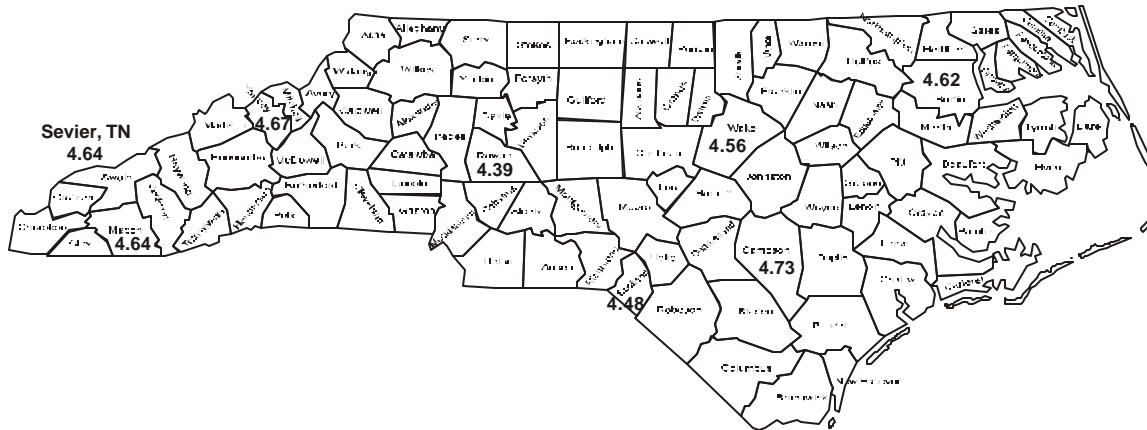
Ashe
Alleghany
Surry
Stokes
Rockingham
Caswell
Person
Granville
Vance
Warren
Northampton
Hertford
Gates
Camden
Pasquotank
Perquimans
Chowan
Currituck
Watauga
Wilkes
Yadkin
Forsyth
Guilford
Alamance
Orange
Durham
Halifax
Bertie
Franklin
Nash
Edgecombe
Martin
Washington
Tyrrell
Dare
Avery
Mitchell
Yancey
Caldwell
Alexander
Iredell
Davie
Davidson
Randolph
Chatham
Wake
Wilson
Pitt
Beaufort
Hyde
Madison
Buncombe
McDowell
Burke
Catawba
Rowan
Haywood
Swain
Graham
Cherokee
Clay
Macon
Jackson
Transylvania
Henderson
Polk
Rutherford
Cleveland
Lincoln
Gaston
Mecklenburg
Cabarrus
Stanly
Montgomery
Moore
Lee
Harnett
Johnston
Wayne
Greene
Lenoir
Craven
Pamlico
Jones
Union
Anson
Richmond
Scotland
Hoke
Cumberland
Sampson
Duplin
Onslow
Carteret
Robeson
Bladen
Pender
Columbus
Brunswick
New Hanover
Sevier, TN
4.64
4.67
4.64
4.39
4.56
4.62
4.73
4.48